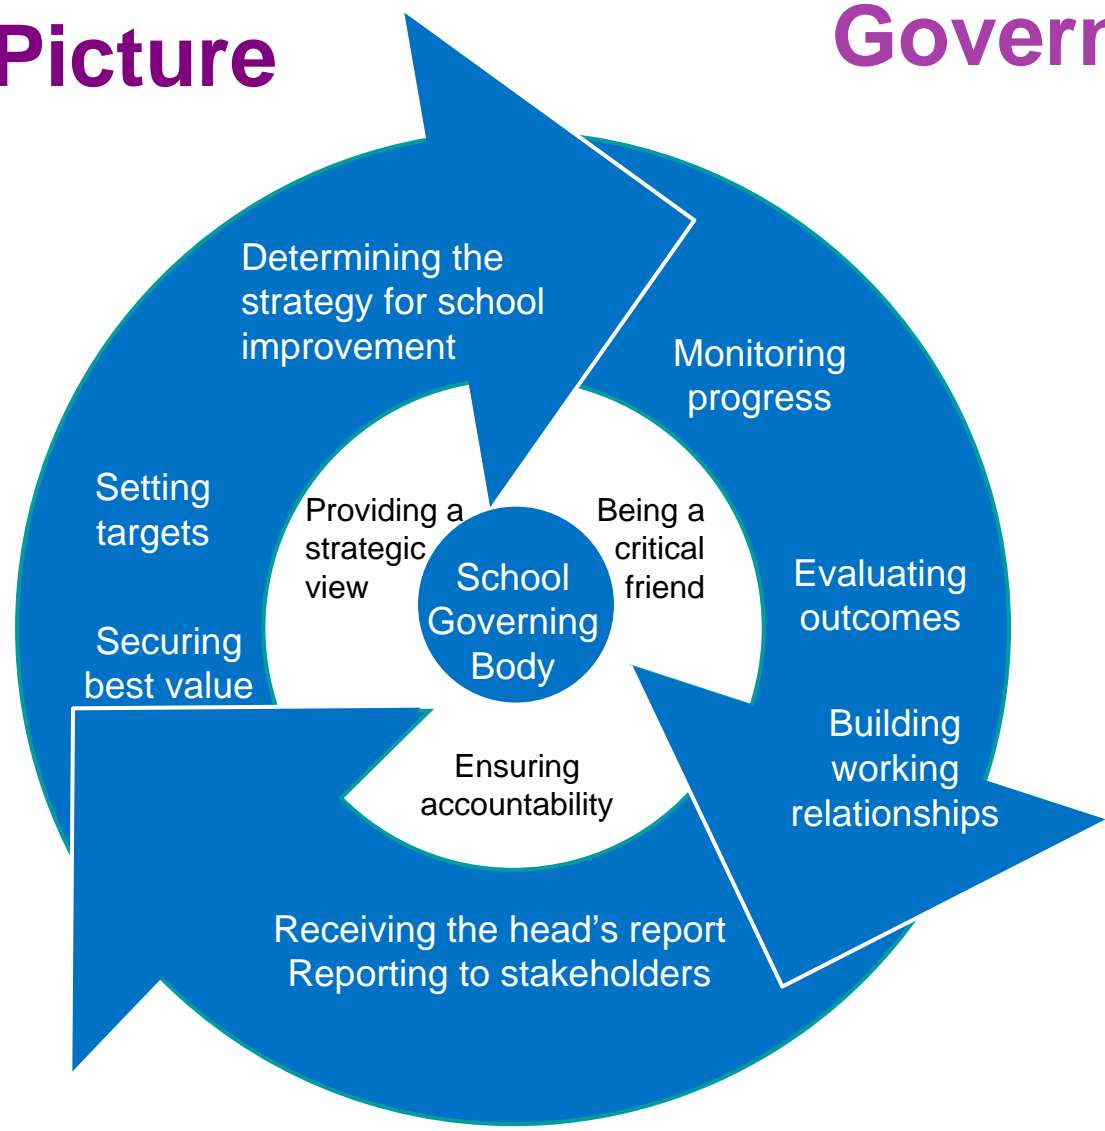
Picture

Goverr

Determining the strategy for school improvement

Monitoring progress

Setting targets

Providing a strategic view

Being a critical friend

School Governing Body

Evaluating outcomes

Securing best value

Building working relationships

Ensuring accountability

Receiving the head’s report
Reporting to stakeholders